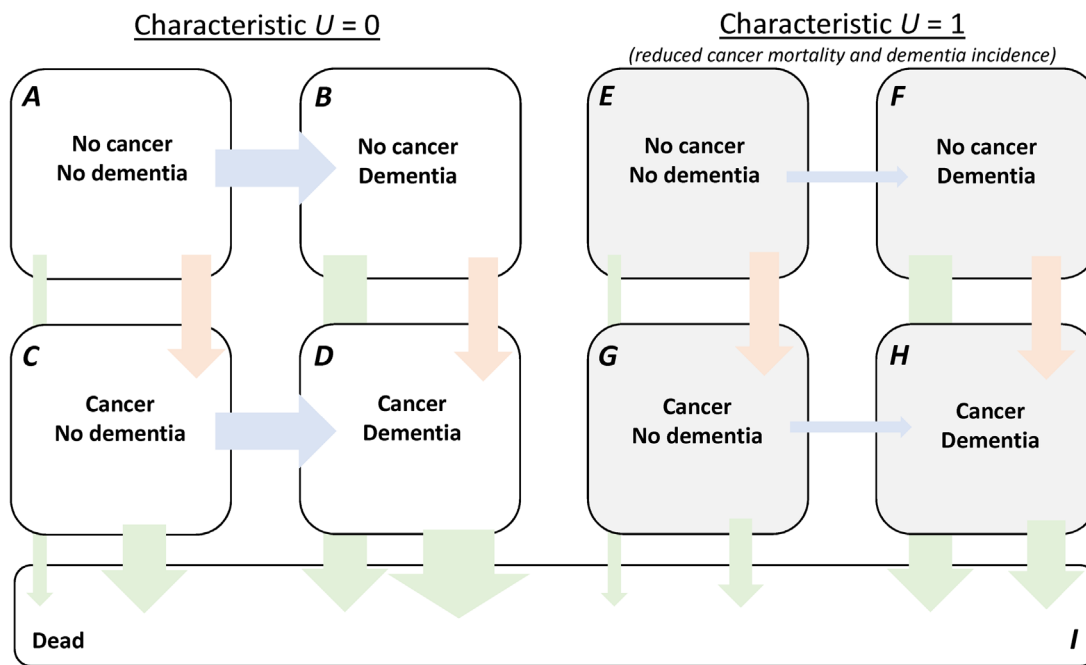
Characteristic $U = 0$

Characteristic $U = 1$

(reduced cancer mortality and dementia incidence)

A

No cancer
No dementia

B

No cancer
Dementia

E

No cancer
No dementia

F

No cancer
Dementia

C

Cancer
No dementia

D

Cancer
Dementia

G

Cancer
No dementia

H

Cancer
Dementia

Dead

I